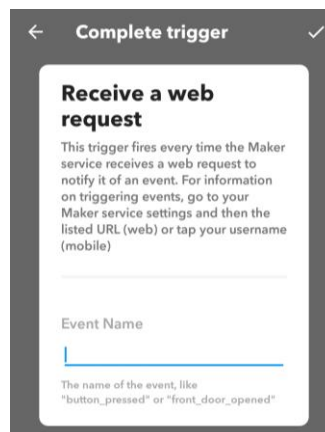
← Complete trigger ✓

Receive a web request

This trigger fires every time the Maker service receives a web request to notify it of an event. For information on triggering events, go to your Maker service settings and then the listed URL (web) or tap your username (mobile)

Event Name

The name of the event, like "button_pressed" or "front_door_opened"